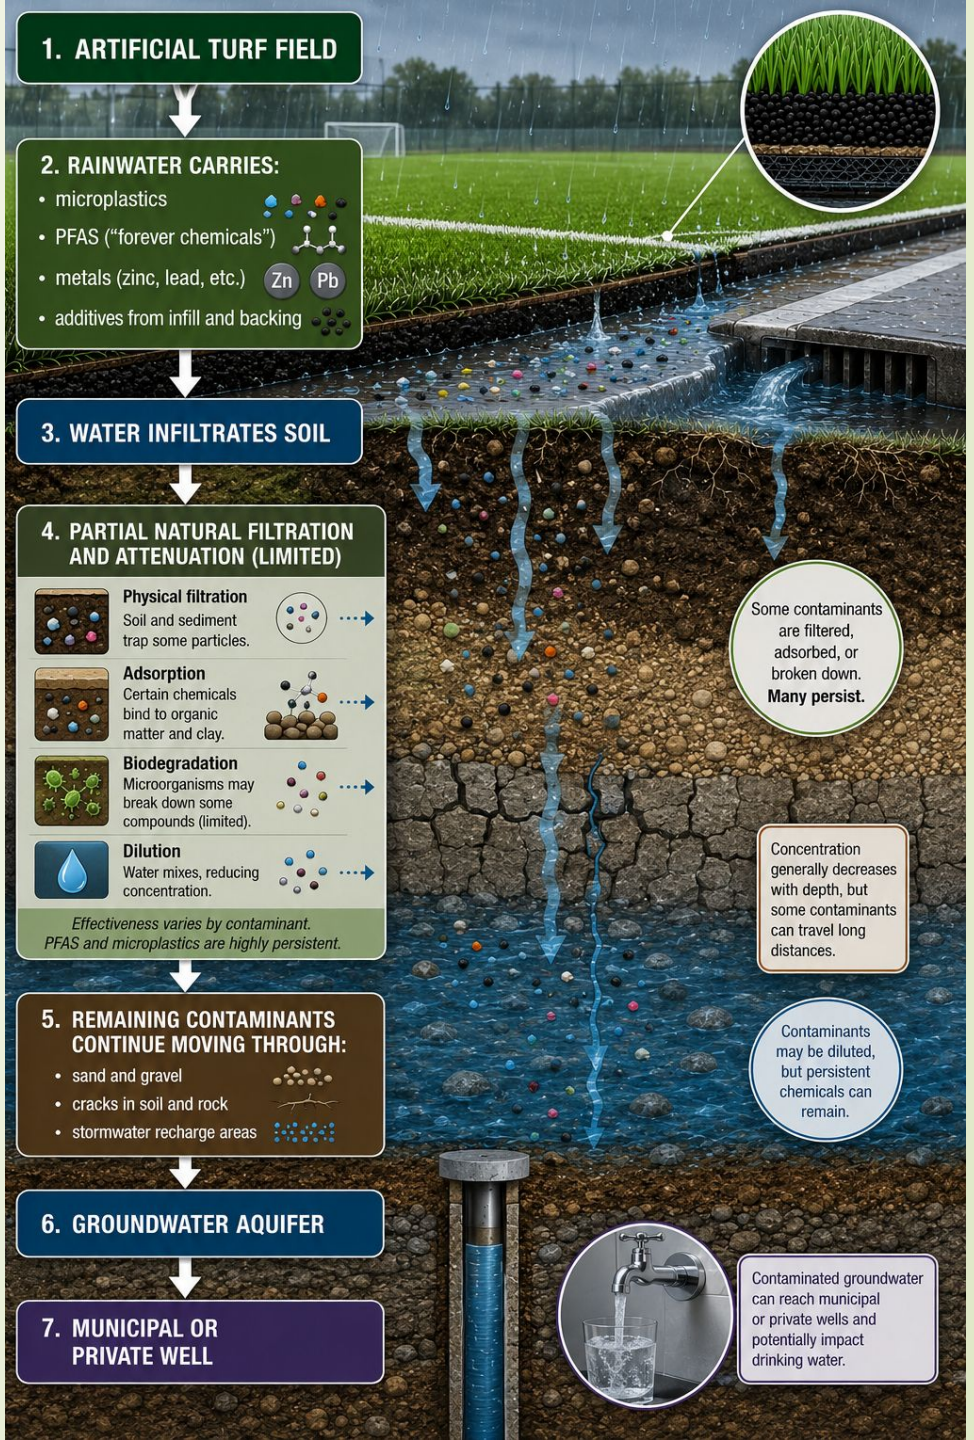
1. ARTIFICIAL TURF FIELD

2. RAINWATER CARRIES:
• microplastics
• PFAS ("forever chemicals")
• metals (zinc, lead, etc.) Zn Pb
• additives from infill and backing

3. WATER INFILTRATES SOIL

4. PARTIAL NATURAL FILTRATION AND ATTENUATION (LIMITED)

Physical filtration
Soil and sediment trap some particles.

Adsorption
Certain chemicals bind to organic matter and clay.

Biodegradation
Microorganisms may break down some compounds (limited).

Dilution
Water mixes, reducing concentration.

Effectiveness varies by contaminant. PFAS and microplastics are highly persistent.

Some contaminants are filtered, adsorbed, or broken down. Many persist.

Concentration generally decreases with depth, but some contaminants can travel long distances.

Contaminants may be diluted, but persistent chemicals can remain.

5. REMAINING CONTAMINANTS CONTINUE MOVING THROUGH:
• sand and gravel
• cracks in soil and rock
• stormwater recharge areas

6. GROUNDWATER AQUIFER

7. MUNICIPAL OR PRIVATE WELL

Contaminated groundwater can reach municipal or private wells and potentially impact drinking water.